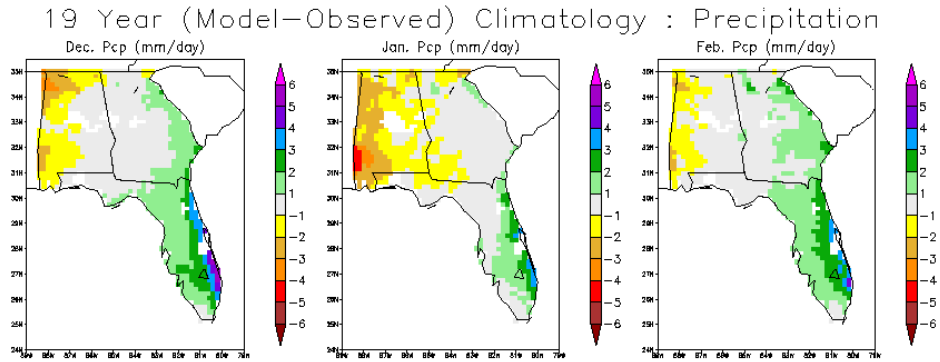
19 Year (Model–Observed) Climatology : Precipitation

Dec. Pcp (mm/day)

35N
34N
33N
32N
31N
30N
29N
28N
27N
26N
25N
24N
89W 88W 87W 86W 85W 84W 83W 82W 81W 80W 79W

6
5
4
3
2
1
−1
−2
−3
−4
−5
−6

Jan. Pcp (mm/day)

35N
34N
33N
32N
31N
30N
29N
28N
27N
26N
25N
24N
89W 88W 87W 86W 85W 84W 83W 82W 81W 80W 79W

6
5
4
3
2
1
−1
−2
−3
−4
−5
−6

Feb. Pcp (mm/day)

35N
34N
33N
32N
31N
30N
29N
28N
27N
26N
25N
24N
89W 88W 87W 86W 85W 84W 83W 82W 81W 80W 79W

6
5
4
3
2
1
−1
−2
−3
−4
−5
−6